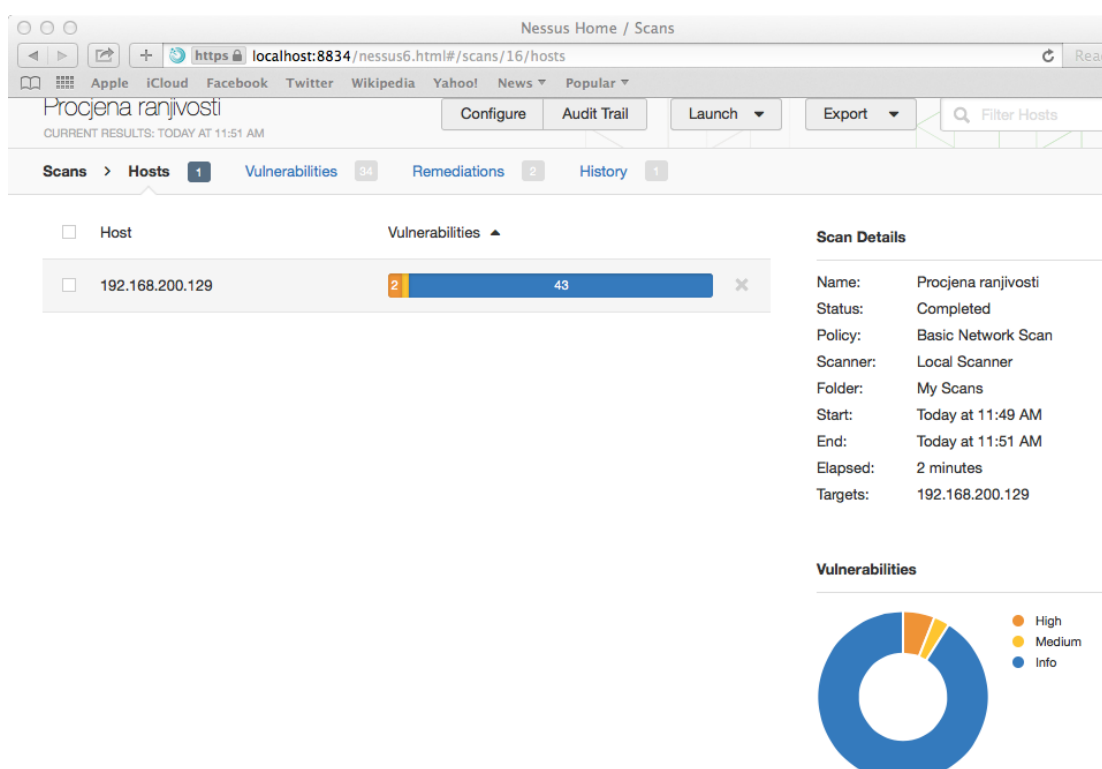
Nessus Home / Scans

https localhost:8834/nessus6.html#/scans/16/hosts

Rea

Apple iCloud Facebook Twitter Wikipedia Yahoo! News ▾ Popular ▾

Procjena ranjivosti
CURRENT RESULTS: TODAY AT 11:51 AM

Configure | Audit Trail | Launch ▾ | Export ▾ | Filter Hosts

Scans > Hosts 1 Vulnerabilities 34 Remediations 2 History 1

| | Host | Vulnerabilities ▲ |
|---|---|---|
| | 192.168.200.129 | 2 43 |

Scan Details

Name: Procjena ranjivosti
Status: Completed
Policy: Basic Network Scan
Scanner: Local Scanner
Folder: My Scans
Start: Today at 11:49 AM
End: Today at 11:51 AM
Elapsed: 2 minutes
Targets: 192.168.200.129

Vulnerabilities

High
Medium
Info